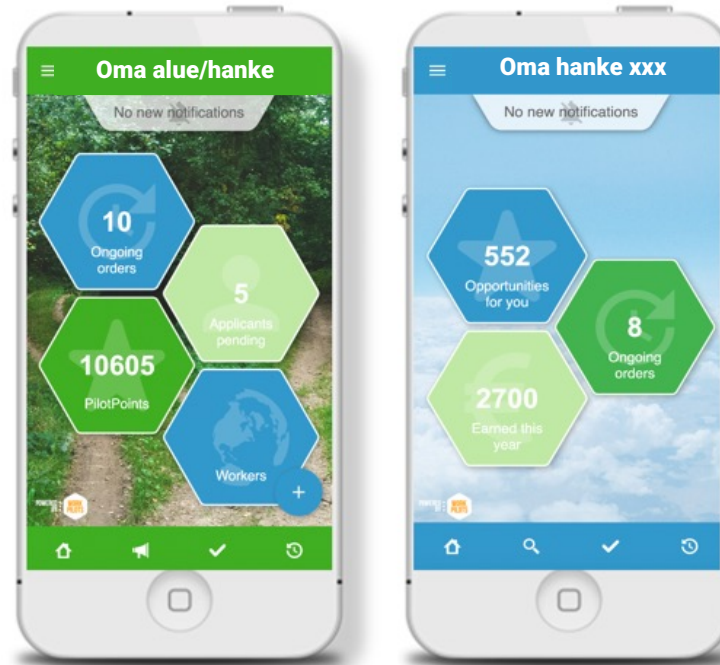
Oma alue/hanke

No new notifications

10
Ongoing orders

5
Applicants pending

10605
PilotPoints

Workers

+

Oma hanke xxx

No new notifications

552
Opportunities for you

8
Ongoing orders

2700
Earned this year